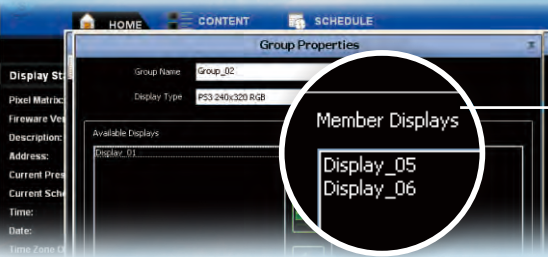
HOME
CONTENT
SCHEDULE
Group Properties
Group Name Group_02
Display Type PS3 240x320 RGB
Available Displays
Display_01
Display St
Pixel Matrix
Fireware Ver
Description
Address:
Current Pres
Current Sche
Time:
Date:
Time Zone
Member Displays
Display_05
Display_06